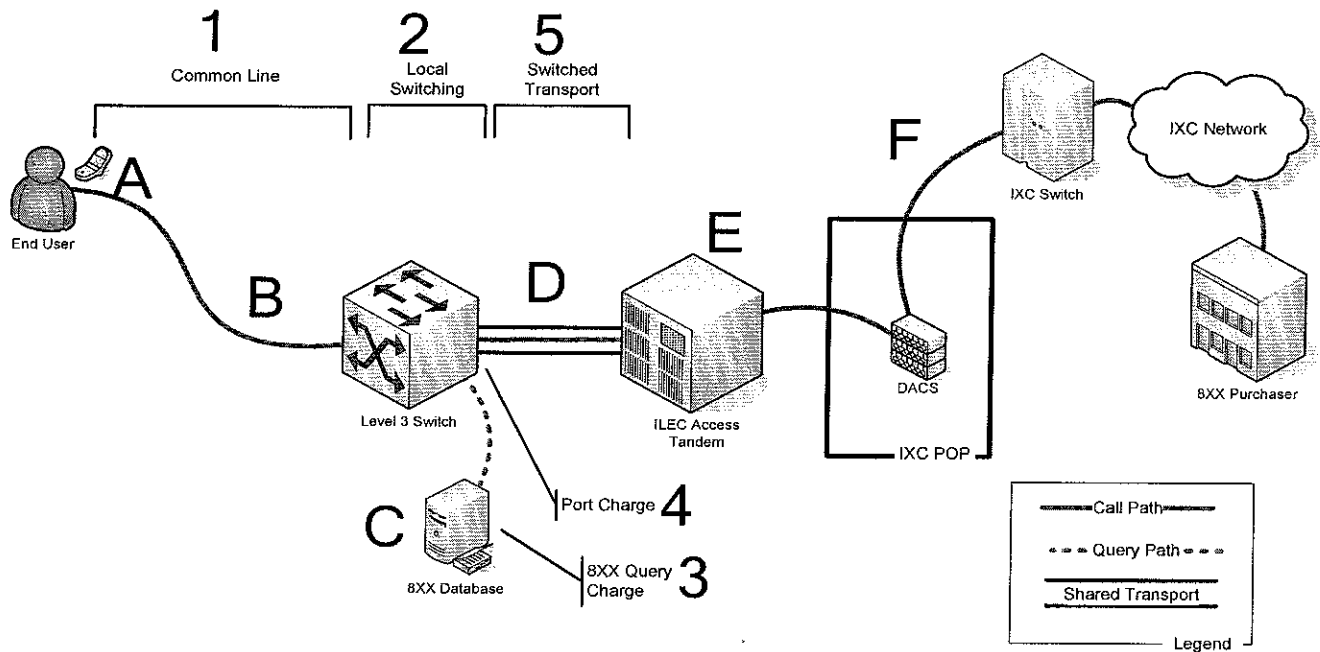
1
Common Line

2
Local Switching

5
Switched Transport

A

End User

B

Level 3 Switch

D

E

ILEC Access Tandem

C

8XX Database

Port Charge 4

8XX Query Charge 3

F

DACS

IXC POP

IXC Switch

IXC Network

8XX Purchaser

Call Path
Query Path
Shared Transport
Legend